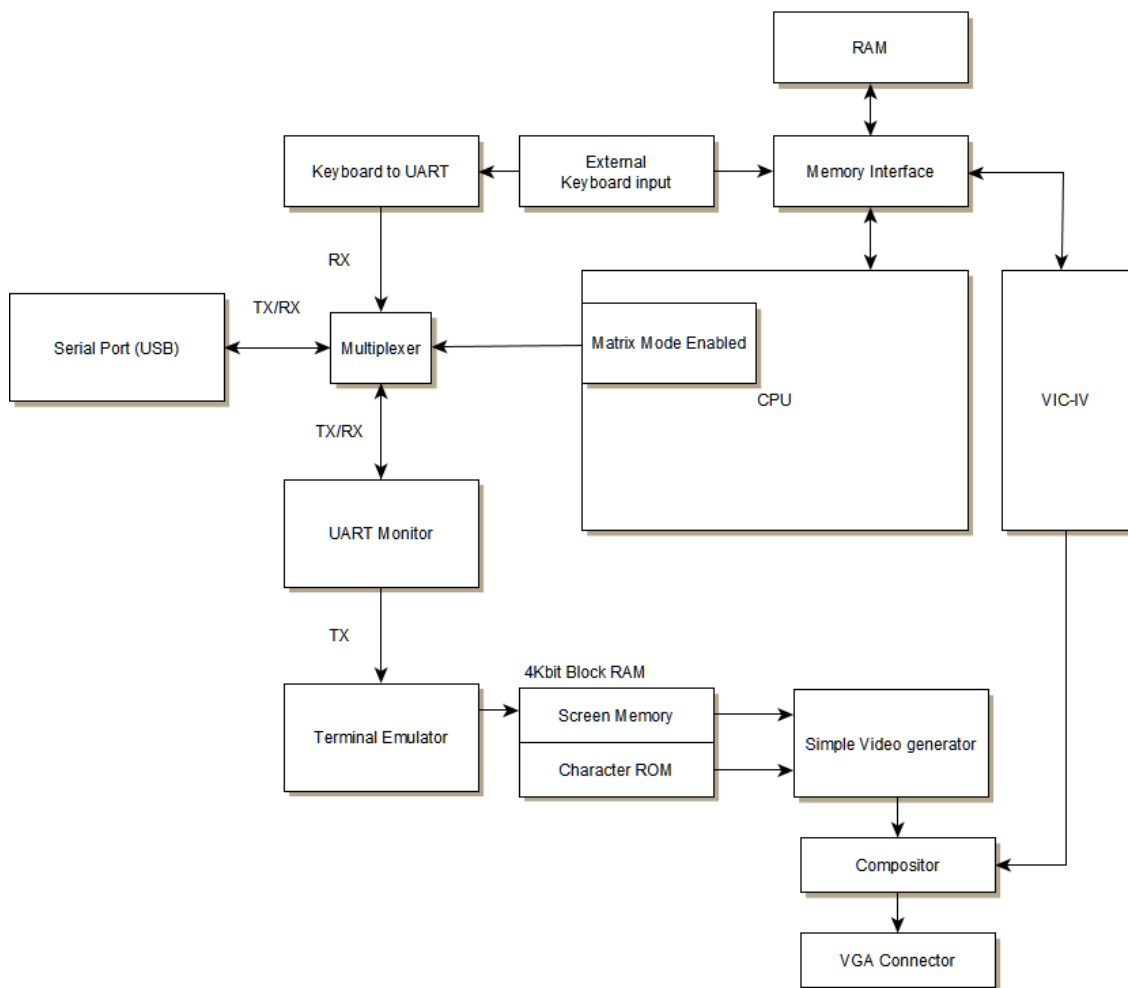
RAM

Keyboard to UART

External Keyboard input

Memory Interface

RX

TX/RX

Serial Port (USB)

Multiplexer

Matrix Mode Enabled

CPU

VIC-IV

TX/RX

UART Monitor

TX

4Kbit Block RAM

Terminal Emulator

Screen Memory

Character ROM

Simple Video generator

Compositor

VGA Connector